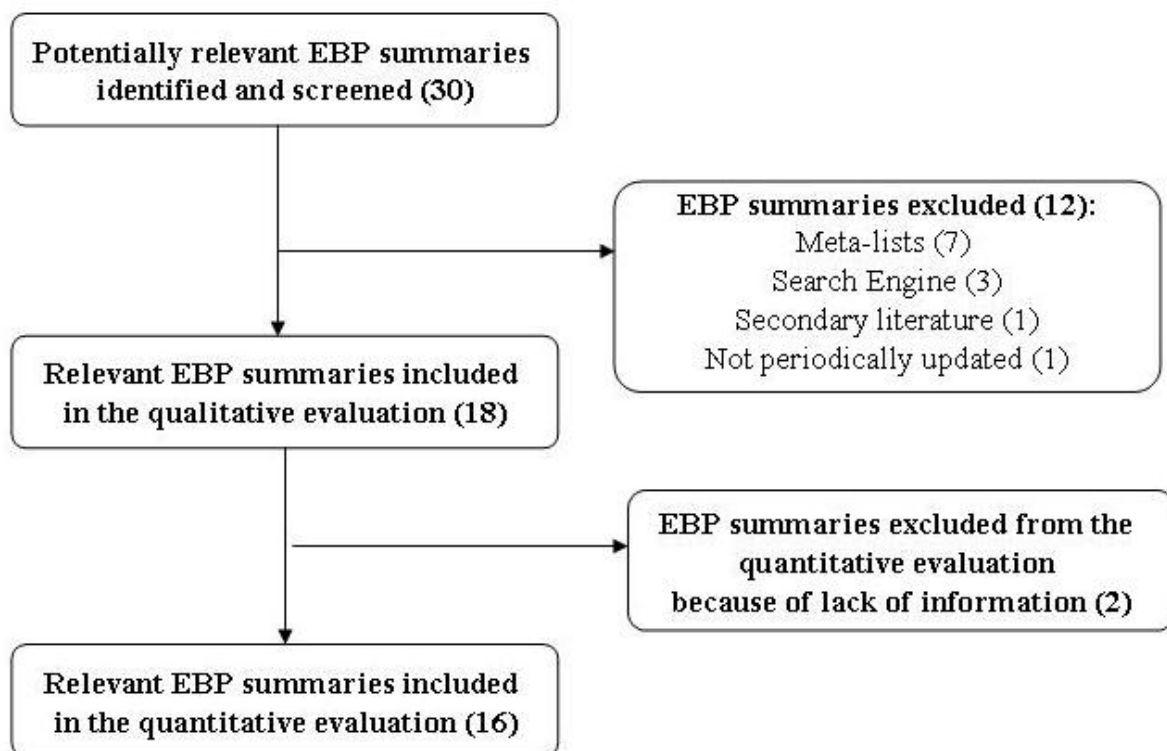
Potentially relevant EBP summaries identified and screened (30)

EBP summaries excluded (12):
Meta-lists (7)
Search Engine (3)
Secondary literature (1)
Not periodically updated (1)

Relevant EBP summaries included in the qualitative evaluation (18)

EBP summaries excluded from the quantitative evaluation because of lack of information (2)

Relevant EBP summaries included in the quantitative evaluation (16)